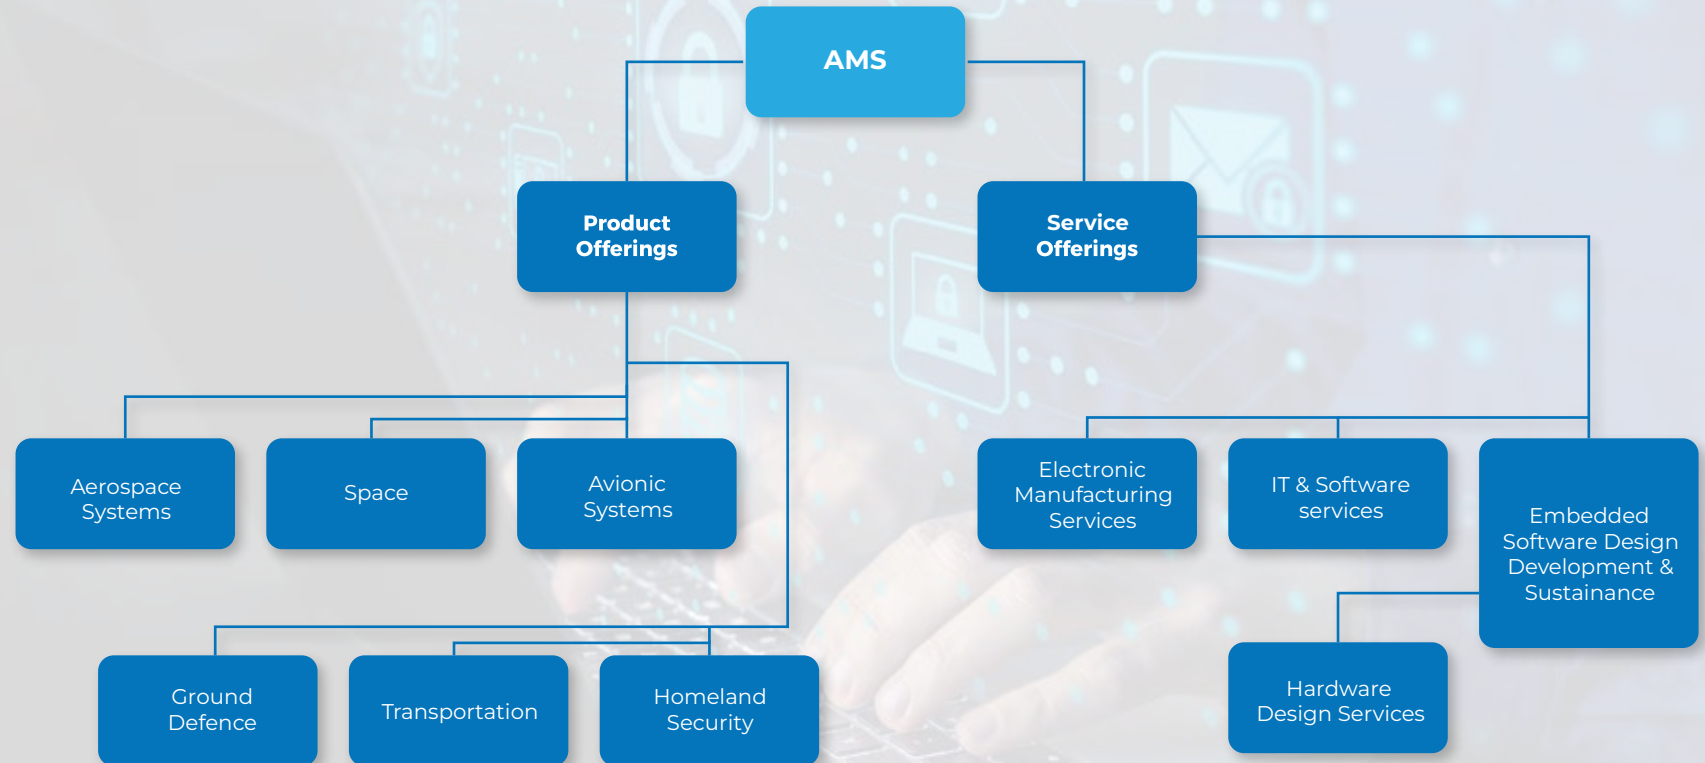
AMS

Product Offerings

Service Offerings

Aerospace Systems

Space

Avionic Systems

Ground Defence

Transportation

Homeland Security

Electronic Manufacturing Services

IT & Software services

Embedded Software Design Development & Sustainance

Hardware Design Services